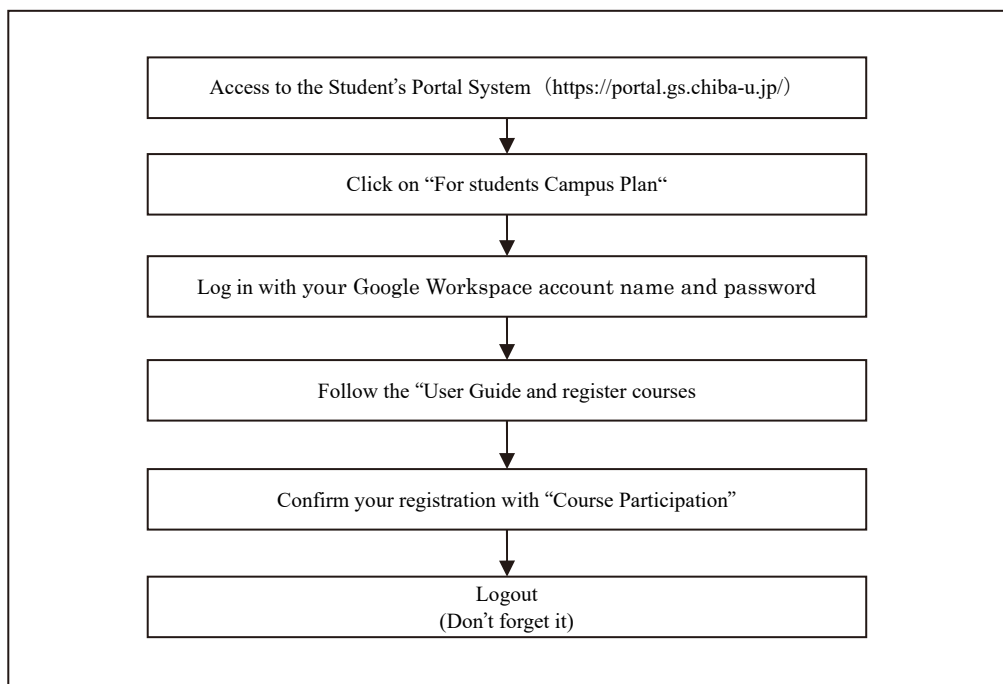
Access to the Student's Portal System（https://portal.gs.chiba-u.jp/）

Click on "For students Campus Plan"

Log in with your Google Workspace account name and password

Follow the "User Guide and register courses

Confirm your registration with "Course Participation"

Logout
(Don't forget it)